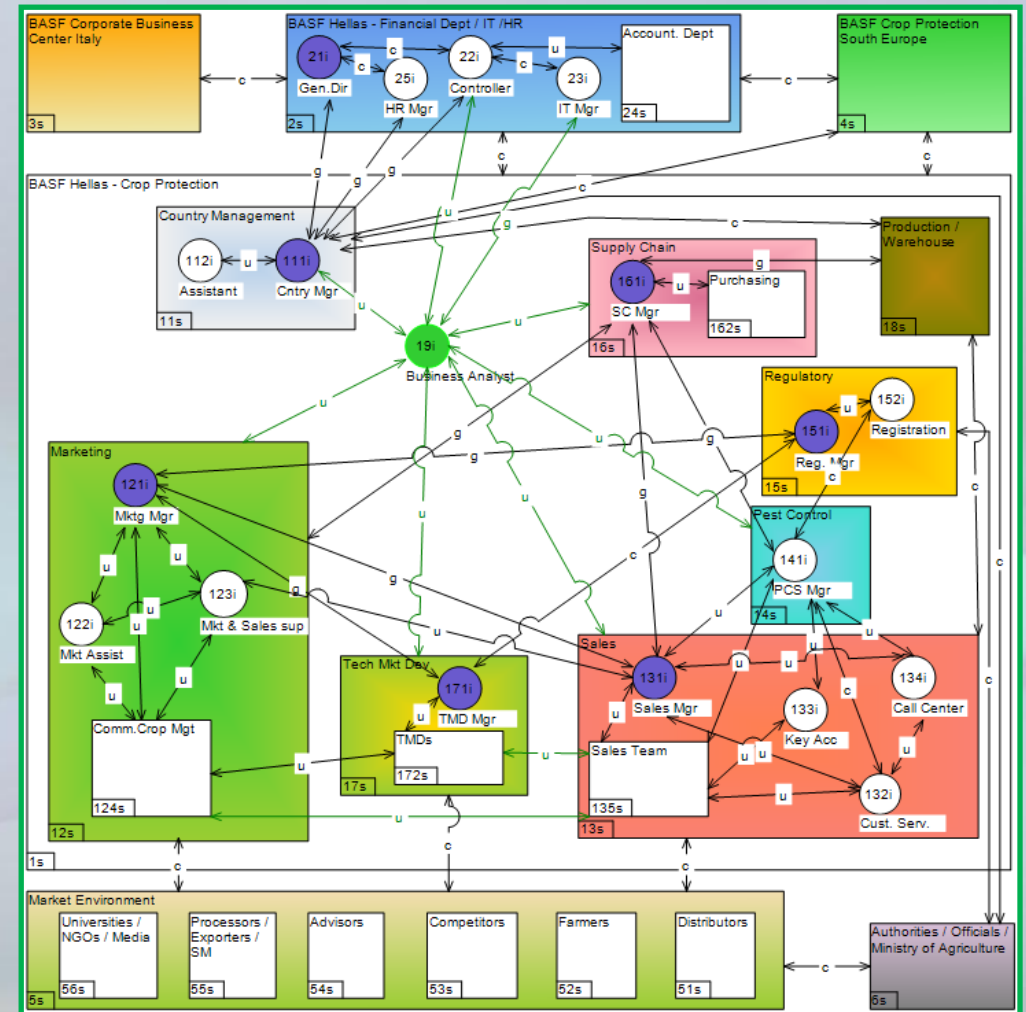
BASF Corporate Business Center Italy
3s

BASF Hellas - Financial Dept / IT /HR
21i
Gen.Dir
25i
HR Mgr
22i
Controller
23i
IT Mgr
Account. Dept
24s
2s

BASF Crop Protection South Europe
4s

BASF Hellas - Crop Protection

Country Management
112i
Assistant
111i
Cntry Mgr
11s

19i
Business Analyst

Supply Chain
161i
SC Mgr
Purchasing
162s
16s

Production / Warehouse
18s

Regulatory
152i
Registration
151i
Reg. Mgr
15s

Pest Control
141i
PCS Mgr
14s

Marketing
121i
Mktg Mgr
122i
Mkt Assist
123i
Mkt & Sales sup
Comm.Crop Mgt
124s
12s

Tech Mkt Dev
171i
TMD Mgr
TMDs
172s
17s

Sales
131i
Sales Mgr
133i
Key Acc
134i
Call Center
Sales Team
135s
132i
Cust. Serv.
13s

1s

Market Environment
Universities / NGOs / Media
56s
Processors / Exporters / SM
55s
Advisors
54s
Competitors
53s
Farmers
52s
Distributors
51s
5s

Authorities / Officials / Ministry of Agriculture
6s

c c c c c c c c c c c c c c c c c
u u u u u u u u u u u u u u u u u u u u u u u u u u
g g g g g g g g g g g